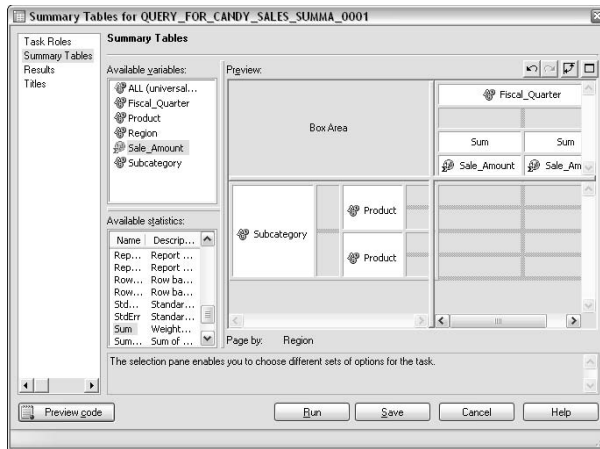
Summary Tables for QUERY_FOR_CANDY_SALES_SUMMA_0001

Task Roles
Summary Tables
Results
Titles

Summary Tables

Available variables:
ALL (universal...
Fiscal_Quarter
Product
Region
Sale_Amount
Subcategory

Available statistics:

| Name | Descrip... |
|---|---|
| Rep... | Report ... |
| Rep... | Report ... |
| Row... | Row ba... |
| Row... | Row ba... |
| Std... | Standar... |
| StdErr | Standar... |
| Sum | Weight... |
| Sum... | Sum of ... |

Preview:

Box Area

Fiscal_Quarter

Sum
Sum
Sale_Amount
Sale_Am

Subcategory
Product
Product

Page by: Region

The selection pane enables you to choose different sets of options for the task.

Preview code
Run
Save
Cancel
Help